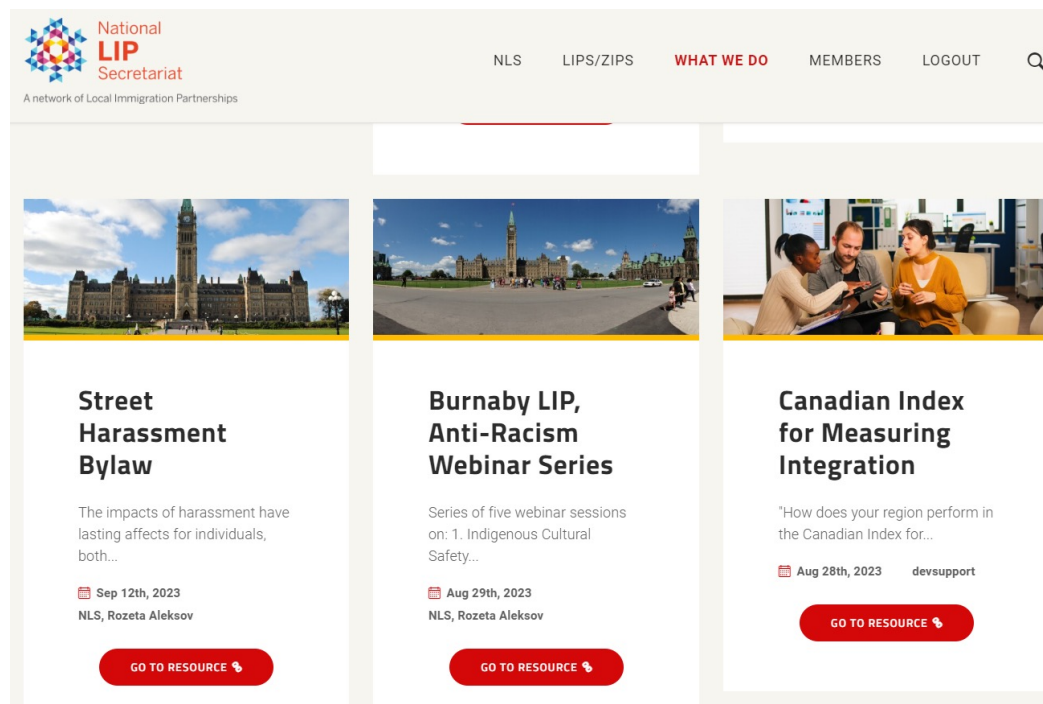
National LIP Secretariat

A network of Local Immigration Partnerships

NLS LIPS/ZIPS WHAT WE DO MEMBERS LOGOUT

Street Harassment Bylaw

The impacts of harassment have lasting affects for individuals, both...

Sep 12th, 2023

NLS, Rozeta Aleksov

GO TO RESOURCE

Burnaby LIP, Anti-Racism Webinar Series

Series of five webinar sessions on: 1. Indigenous Cultural Safety...

Aug 29th, 2023

NLS, Rozeta Aleksov

GO TO RESOURCE

Canadian Index for Measuring Integration

"How does your region perform in the Canadian Index for...

Aug 28th, 2023 devsupport

GO TO RESOURCE